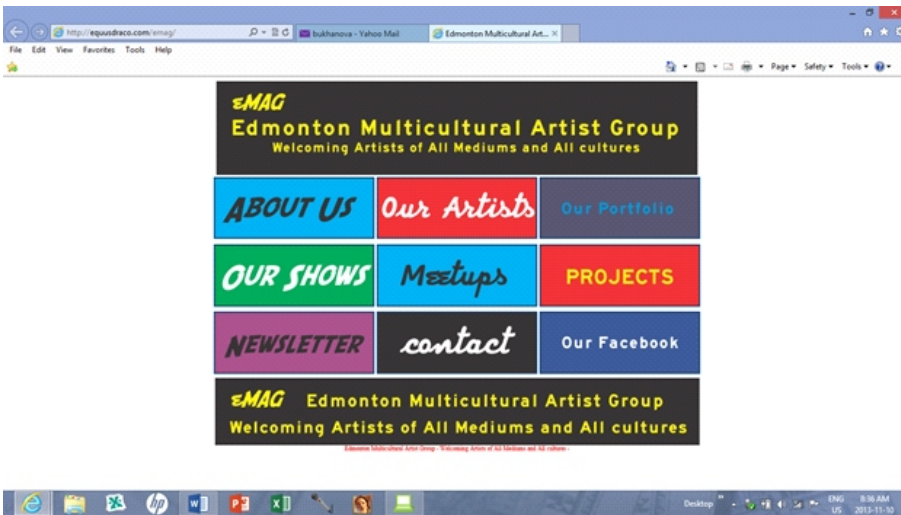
http://equusdraco.com/emag/
bukhanova - Yahoo Mail
Edmonton Multicultural Art...
File Edit View Favorites Tools Help
Page ▾ Safety ▾ Tools ▾

EMAG
Edmonton Multicultural Artist Group
Welcoming Artists of All Mediums and All cultures

| ABOUT US | Our Artists | Our Portfolio |
|---|---|---|
| OUR SHOWS | Meetups | PROJECTS |
| NEWSLETTER | contact | Our Facebook |

EMAG Edmonton Multicultural Artist Group
Welcoming Artists of All Mediums and All cultures

Edmonton Multicultural Artist Group - Welcoming Artists of All Mediums and All cultures -

Desktop ENG US 8:36 AM 2013-11-10